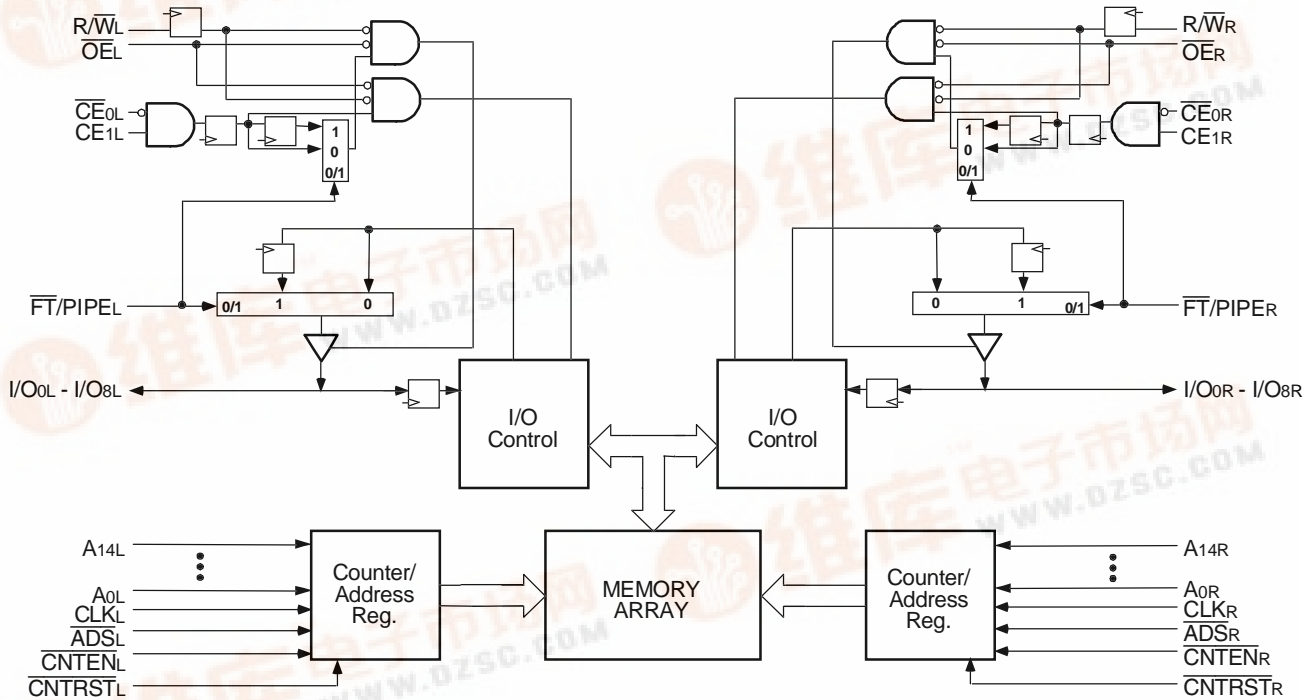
$R/\overline{W}_L$
$\overline{OE}_L$
$\overline{CE}_{0L}$
$CE_{1L}$
1
0
0/1
$\overline{FT}/PIPE_L$
0/1
1
0
$I/O_{0L} - I/O_{8L}$
I/O Control
$A_{14L}$
$A_{0L}$
$\overline{CLK}_L$
$\overline{ADS}_L$
$\overline{CNTEN}_L$
$\overline{CNTRST}_L$
Counter/ Address Reg.
MEMORY ARRAY
$R/\overline{W}_R$
$\overline{OE}_R$
$\overline{CE}_{0R}$
$CE_{1R}$
1
0
0/1
$\overline{FT}/PIPE_R$
0
1
0/1
$I/O_{0R} - I/O_{8R}$
I/O Control
$A_{14R}$
$A_{0R}$
$\overline{CLK}_R$
$\overline{ADS}_R$
$\overline{CNTEN}_R$
$\overline{CNTRST}_R$
Counter/ Address Reg.
维库电子市场网
WWW.DZSC.COM